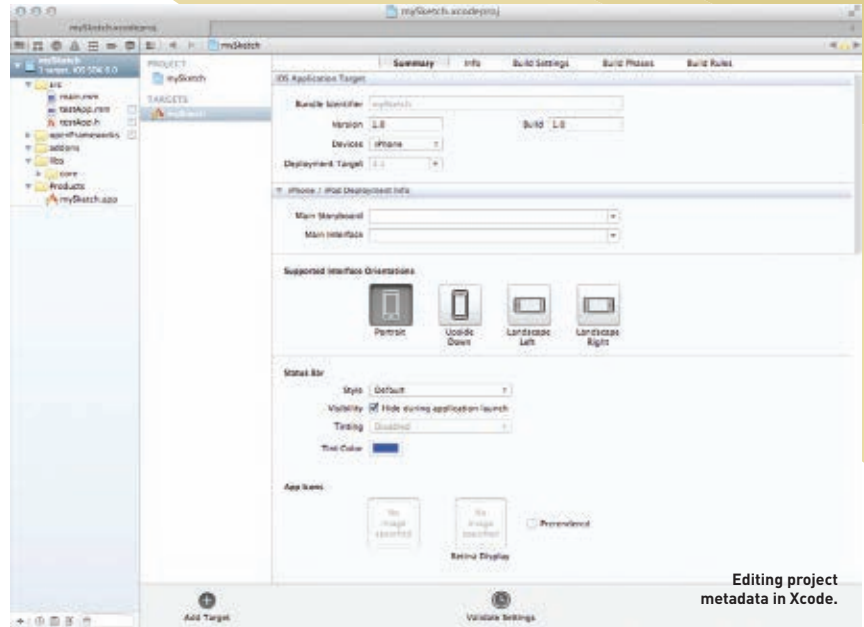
mySketch.xcodeproj

mySketch.xcodeproj

mySketch

mySketch
1 target, iOS SDK 6.0

src
main.mm
testApp.mm
testApp.h
openFrameworks
addons
libs
core
Products
mySketch.app

PROJECT
mySketch
TARGETS
mySketch

Summary Info Build Settings Build Phases Build Rules

iOS Application Target

Bundle Identifier mySketch
Version 1.0 Build 1.0
Devices iPhone
Deployment Target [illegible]

iPhone / iPad Deployment Info

Main Storyboard
Main Interface

Supported Interface Orientations

Portrait
Upside Down
Landscape Left
Landscape Right

Status Bar

Style Default
Visibility Hide during application launch
Tinting Disabled
Tint Color

App Icons

No image specified
No image specified
Prerendered
Retina Display

Add Target

Validate Settings

Editing project metadata in Xcode.